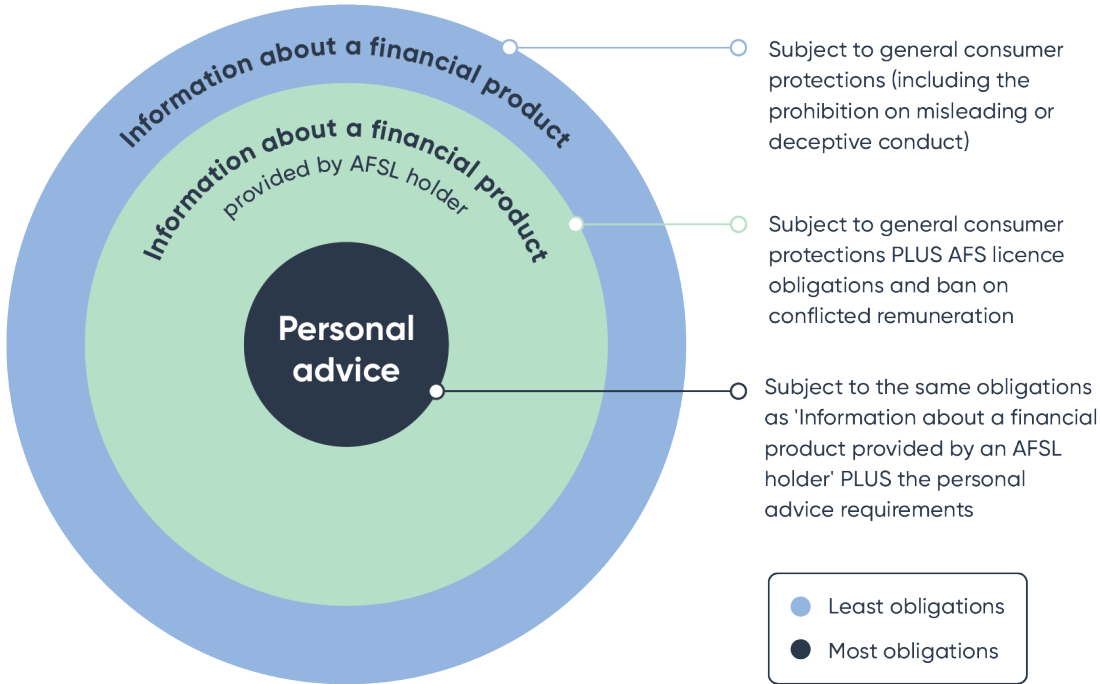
Information about a financial product

Information about a financial product provided by AFSL holder

Personal advice

Subject to general consumer protections (including the prohibition on misleading or deceptive conduct)

Subject to general consumer protections PLUS AFS licence obligations and ban on conflicted remuneration

Subject to the same obligations as 'Information about a financial product provided by an AFSL holder' PLUS the personal advice requirements

Least obligations

Most obligations